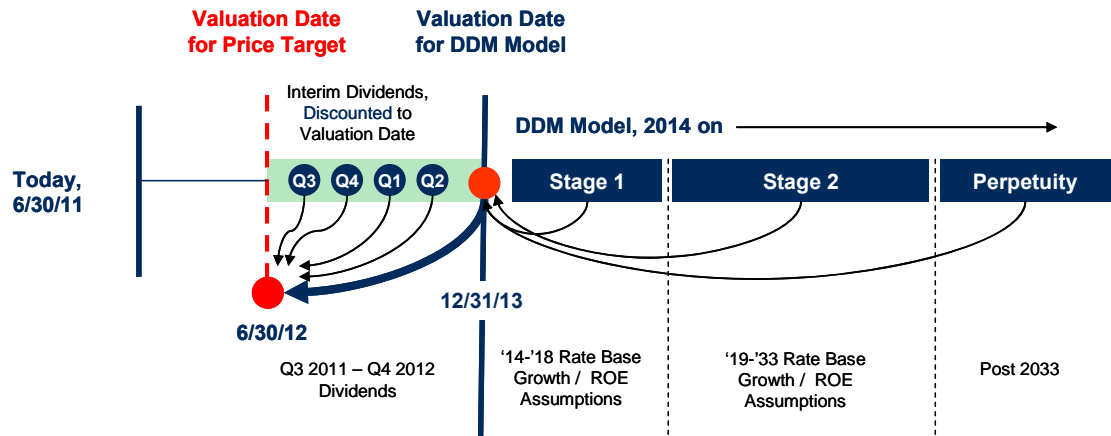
Valuation Date for Price Target

Valuation Date for DDM Model

Interim Dividends, Discounted to Valuation Date

DDM Model, 2014 on

Today, 6/30/11

Q3 Q4 Q1 Q2

Stage 1

Stage 2

Perpetuity

6/30/12

12/31/13

Q3 2011 – Q4 2012 Dividends

'14-'18 Rate Base Growth / ROE Assumptions

'19-'33 Rate Base Growth / ROE Assumptions

Post 2033